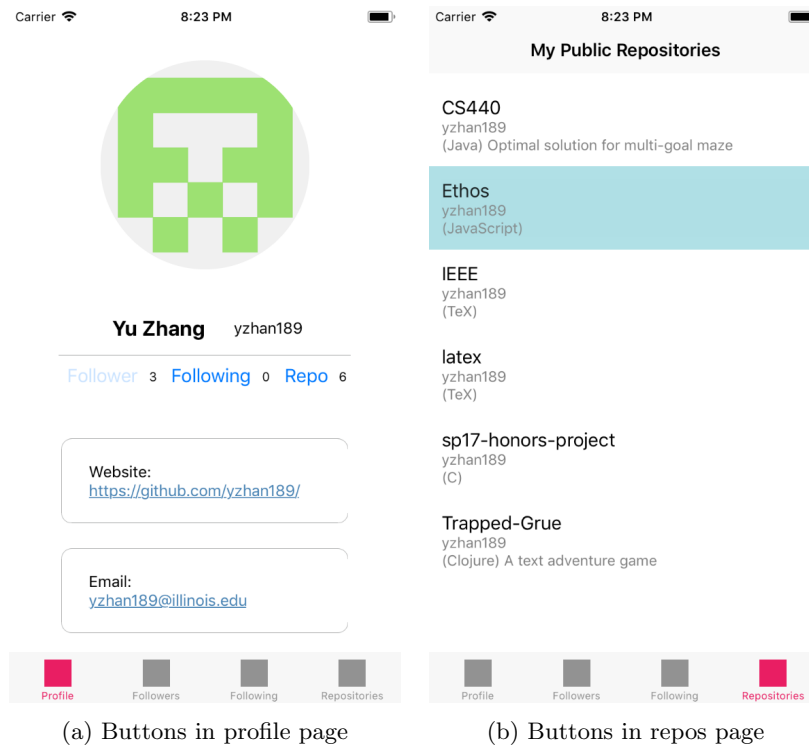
Carrier 8:23 PM

Yu Zhang yzhan189

Follower 3 Following 0 Repo 6

Website:
https://github.com/yzhan189/

Email:
yzhan189@illinois.edu

Profile Followers Following Repositories

(a) Buttons in profile page

Carrier 8:23 PM

My Public Repositories

CS440
yzhan189
(Java) Optimal solution for multi-goal maze

Ethos
yzhan189
(JavaScript)

IEEE
yzhan189
(TeX)

latex
yzhan189
(TeX)

sp17-honors-project
yzhan189
(C)

Trapped-Grue
yzhan189
(Clojure) A text adventure game

Profile Followers Following Repositories

(b) Buttons in repos page